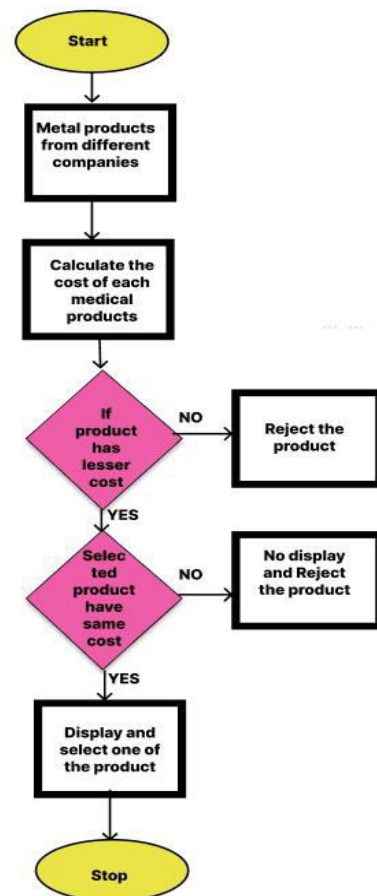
Start

Metal products from different companies

Calculate the cost of each medical products

If product has lesser cost

NO

Reject the product

YES

Selected product have same cost

NO

No display and Reject the product

YES

Display and select one of the product

Stop